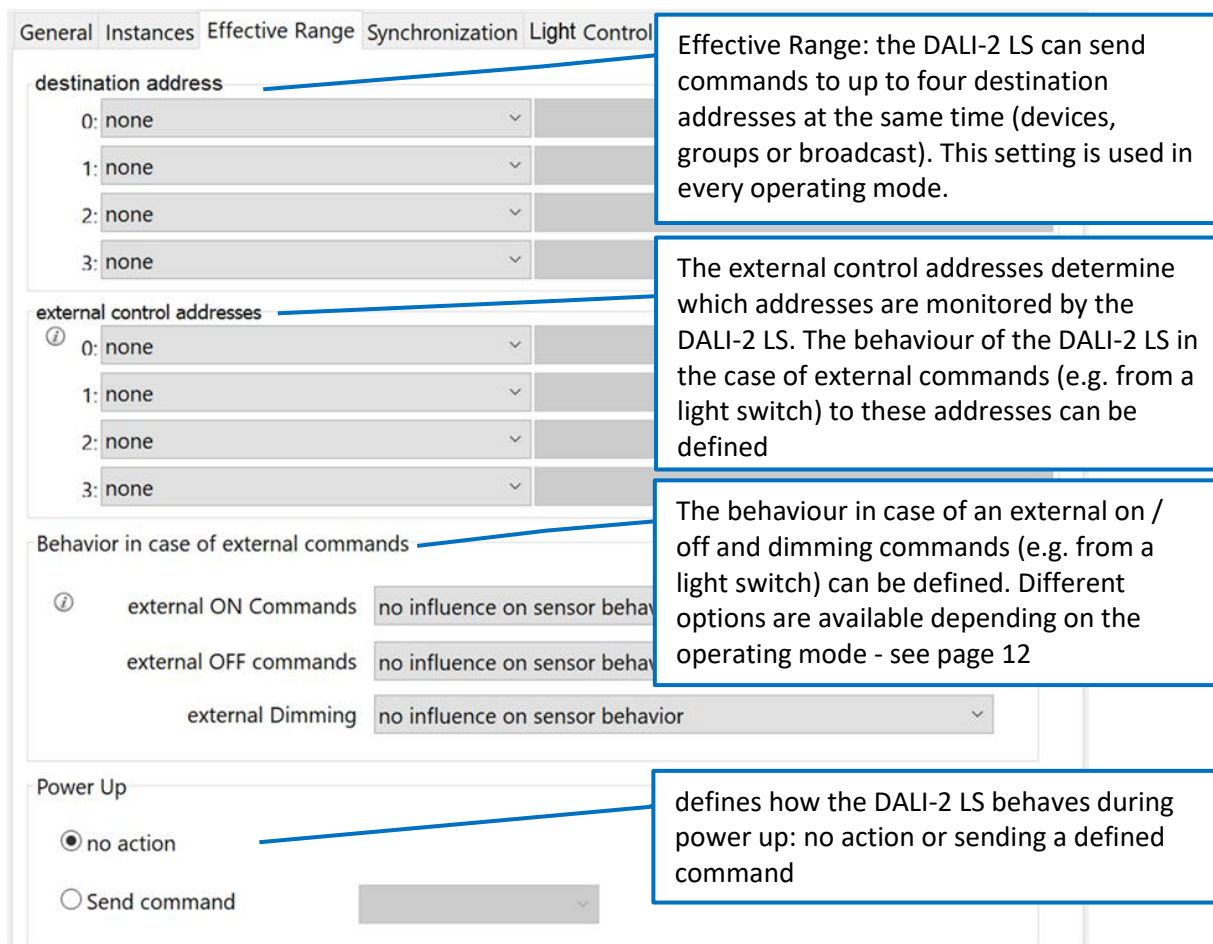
General Instances Effective Range Synchronization Light Control

destination address
0: none
1: none
2: none
3: none

external control addresses
0: none
1: none
2: none
3: none

Behavior in case of external commands
external ON Commands no influence on sensor behav
external OFF commands no influence on sensor behav
external Dimming no influence on sensor behavior

Power Up
no action
Send command

Effective Range: the DALI-2 LS can send commands to up to four destination addresses at the same time (devices, groups or broadcast). This setting is used in every operating mode.

The external control addresses determine which addresses are monitored by the DALI-2 LS. The behaviour of the DALI-2 LS in the case of external commands (e.g. from a light switch) to these addresses can be defined

The behaviour in case of an external on / off and dimming commands (e.g. from a light switch) can be defined. Different options are available depending on the operating mode - see page 12

defines how the DALI-2 LS behaves during power up: no action or sending a defined command